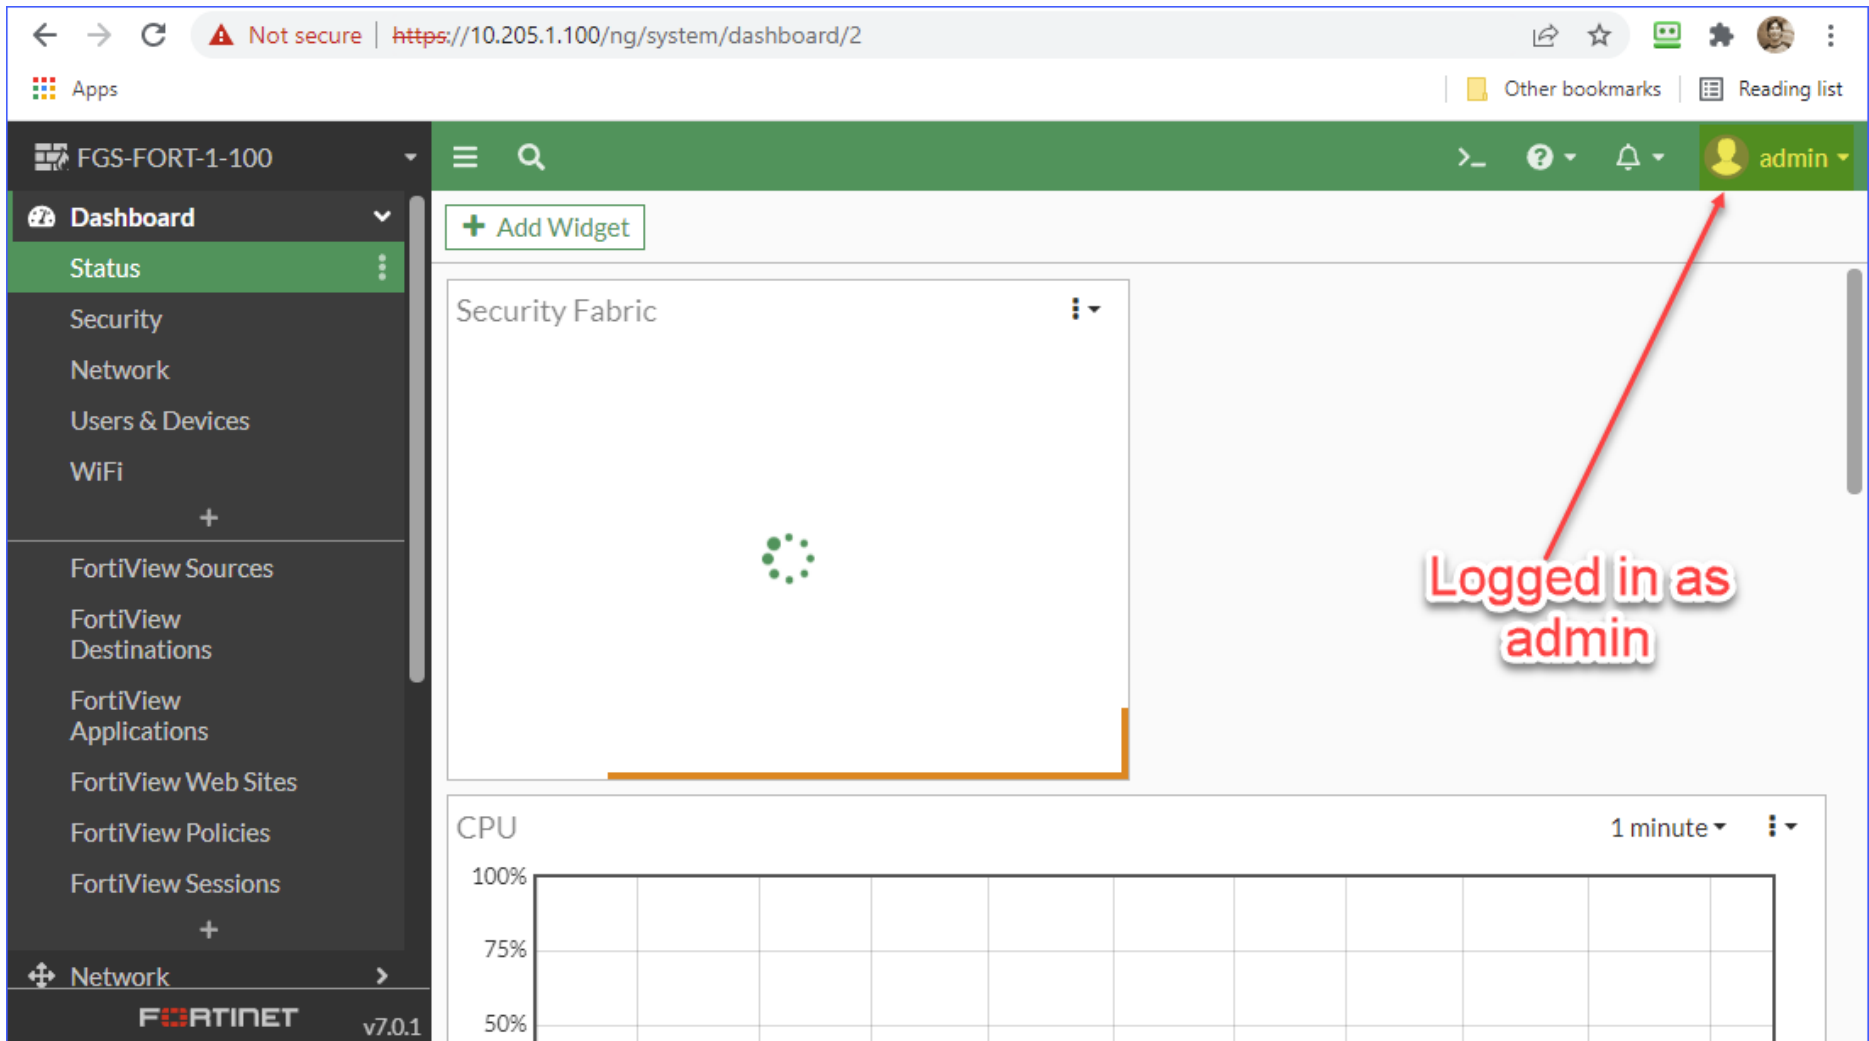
Not secure | https://10.205.1.100/ng/system/dashboard/2

Apps

Other bookmarks

Reading list

FGS-FORT-1-100

admin

Dashboard

Status

Security

Network

Users & Devices

WiFi

+

FortiView Sources

FortiView Destinations

FortiView Applications

FortiView Web Sites

FortiView Policies

FortiView Sessions

+

Network

FORTINET v7.0.1

Add Widget

Security Fabric

Logged in as admin

CPU

1 minute

100%

75%

50%